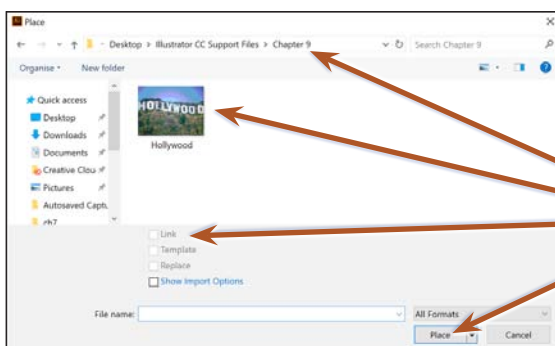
Place

Desktop > Illustrator CC Support Files > Chapter 9

Search Chapter 9

Organise ▾ New folder

Quick access
Desktop
Downloads
Documents
Creative Clou
Pictures
Autosaved Captu
ch7

HOLLYWOOD
Hollywood

Link
Template
Replace
Show Import Options

File name:

All Formats

Place

Cancel